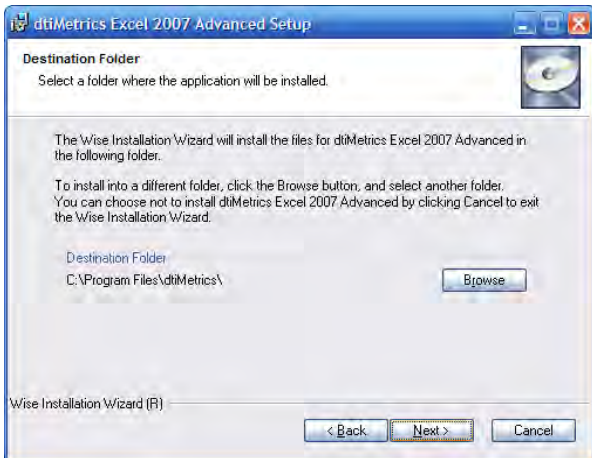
dtiMetrics Excel 2007 Advanced Setup

Destination Folder
Select a folder where the application will be installed.

The Wise Installation Wizard will install the files for dtiMetrics Excel 2007 Advanced in the following folder.

To install into a different folder, click the Browse button, and select another folder.
You can choose not to install dtiMetrics Excel 2007 Advanced by clicking Cancel to exit the Wise Installation Wizard.

Destination Folder
C:\Program Files\dtiMetrics\

Browse

Wise Installation Wizard (R)

< Back
Next >
Cancel